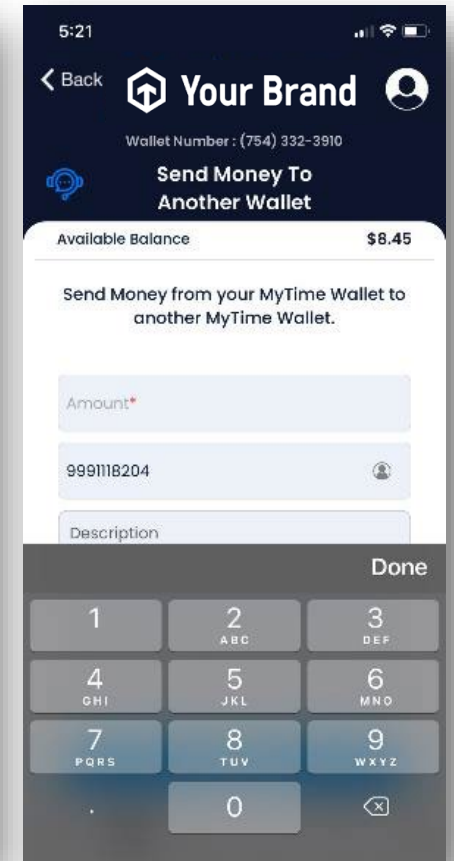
5:21

< Back Your Brand

Wallet Number : (754) 332-3910

Send Money To Another Wallet

Available Balance $8.45

Send Money from your MyTime Wallet to another MyTime Wallet.

Amount*

9991118204

Description

Done

1
2 ABC
3 DEF
4 GHI
5 JKL
6 MNO
7 PQRS
8 TUV
9 WXYZ
.
0